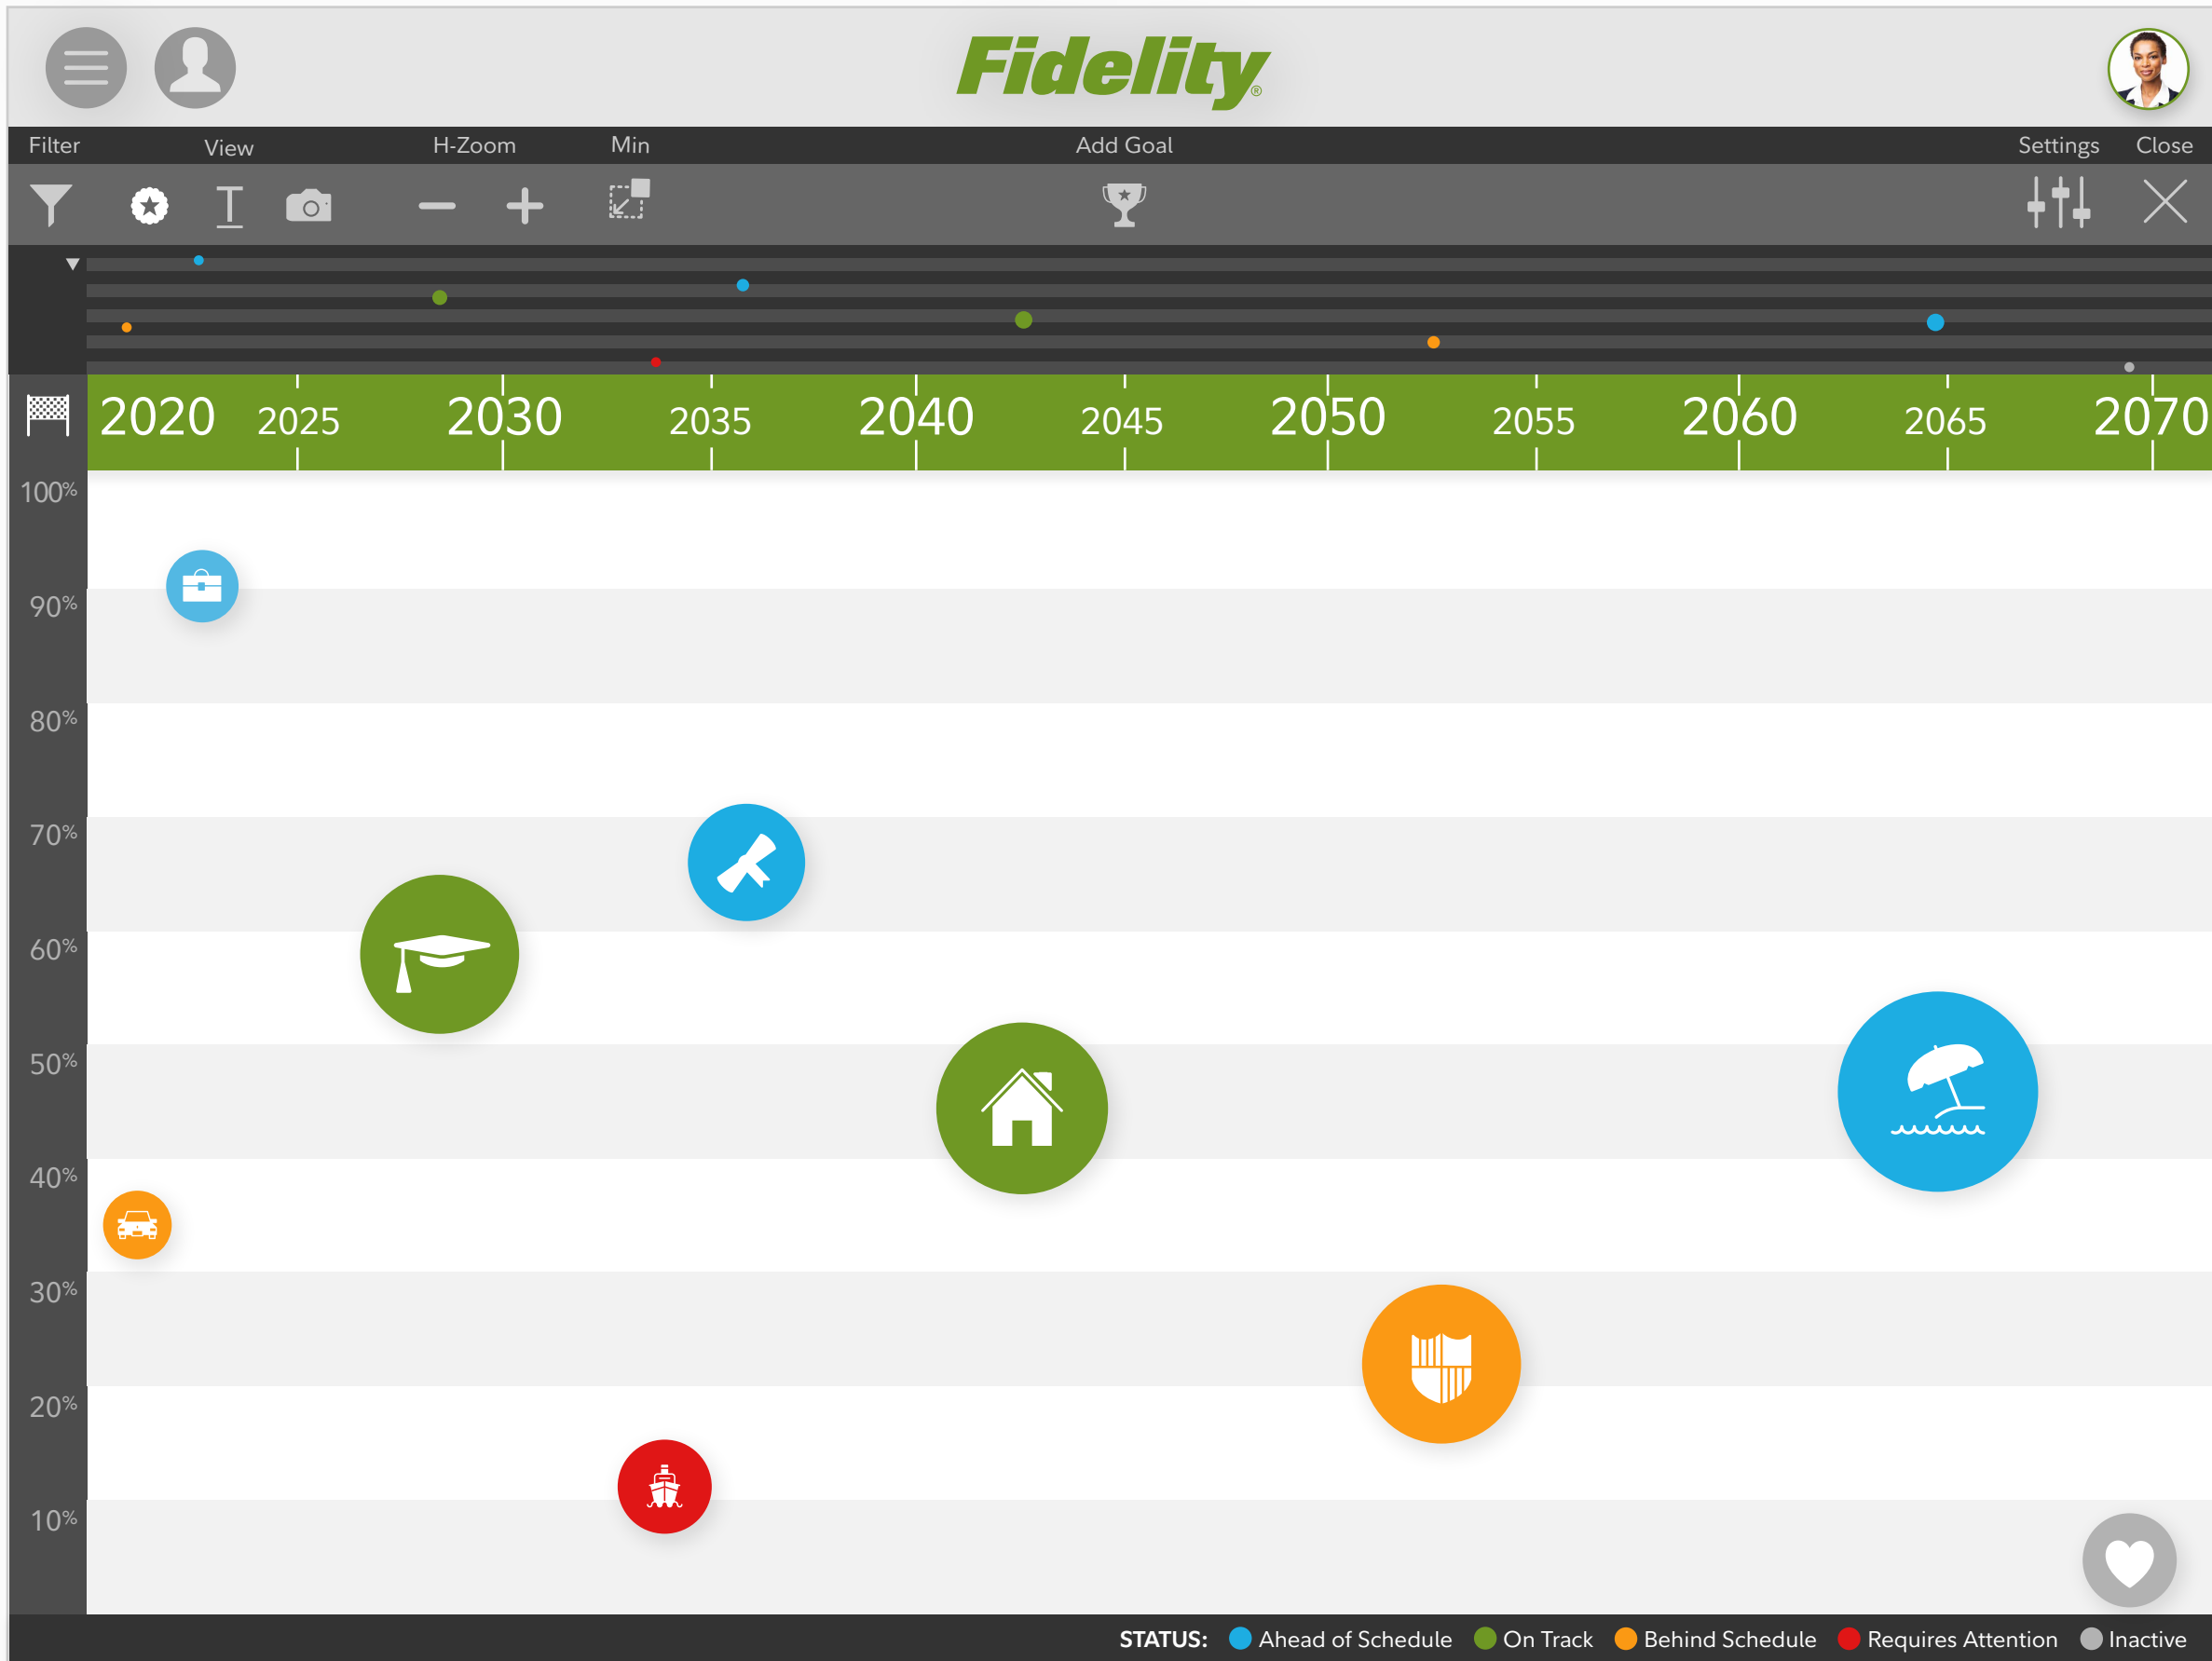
Fidelity

Filter View H-Zoom Min Add Goal Settings Close

2020 2025 2030 2035 2040 2045 2050 2055 2060 2065 2070

100%
90%
80%
70%
60%
50%
40%
30%
20%
10%

STATUS: Ahead of Schedule On Track Behind Schedule Requires Attention Inactive